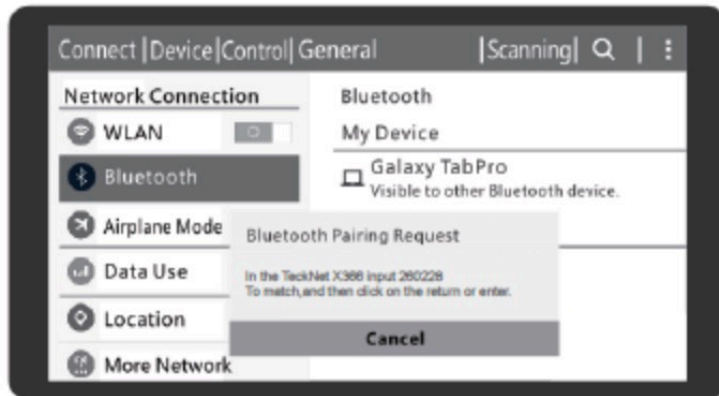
Connect |Device|Control| General |Scanning|

Network Connection
WLAN
Bluetooth
Airplane Mode
Data Use
Location
More Network

Bluetooth
My Device
Galaxy TabPro
Visible to other Bluetooth device.

Bluetooth Pairing Request
In the TeckNet X366 input 260228
To match,and then click on the return or enter.
Cancel